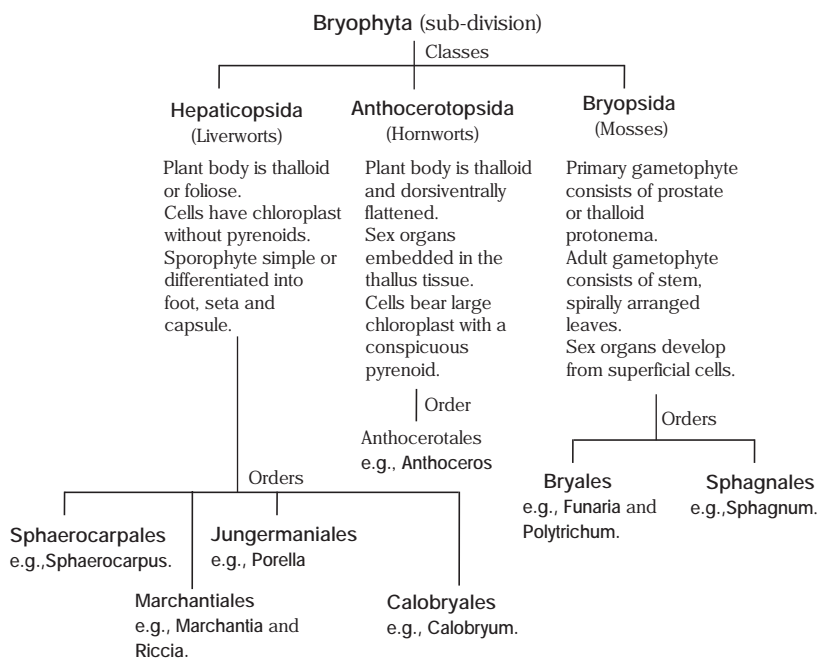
**Bryophyta** (sub-division)

Classes

**Hepaticopsida**
(Liverworts)

Plant body is thalloid or foliose.
Cells have chloroplast without pyrenoids.
Sporophyte simple or differentiated into foot, seta and capsule.

**Anthocerotopsida**
(Hornworts)

Plant body is thalloid and dorsiventrally flattened.
Sex organs embedded in the thallus tissue.
Cells bear large chloroplast with a conspicuous pyrenoid.

Order

Anthocerotales
e.g., Anthoceros

**Bryopsida**
(Mosses)

Primary gametophyte consists of prostate or thalloid protonema.
Adult gametophyte consists of stem, spirally arranged leaves.
Sex organs develop from superficial cells.

Orders

**Bryales**
e.g., Funaria and Polytrichum.

**Sphagnales**
e.g.,Sphagnum.

Orders

**Sphaerocarpales**
e.g.,Sphaerocarpus.

**Jungermaniales**
e.g., Porella

**Marchantiales**
e.g., Marchantia and Riccia.

**Calobryales**
e.g., Calobryum.